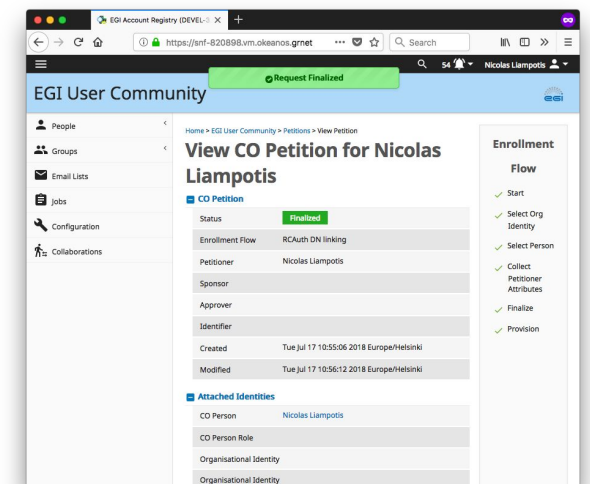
EGI Account Registry (DEVEL-3 ×

https://snf-820898.vm.okeanos.grnet ••• Search

Request Finalized

54 Nicolas Liampotis

EGI User Community

People

Groups

Email Lists

Jobs

Configuration

Collaborations

Home > EGI User Community > Petitions > View Petition

View CO Petition for Nicolas Liampotis

CO Petition

| | |
|---|---|
| Status | Finalized |
| Enrollment Flow | RCAuth DN linking |
| Petitioner | Nicolas Liampotis |
| Sponsor | |
| Approver | |
| Identifier | |
| Created | Tue Jul 17 10:55:06 2018 Europe/Helsinki |
| Modified | Tue Jul 17 10:56:12 2018 Europe/Helsinki |

Attached Identities

| | |
|---|---|
| CO Person | Nicolas Liampotis |
| CO Person Role | |
| Organisational Identity | |
| Organisational Identity | |

Enrollment Flow

Start

Select Org Identity

Select Person

Collect Petitioner Attributes

Finalize

Provision